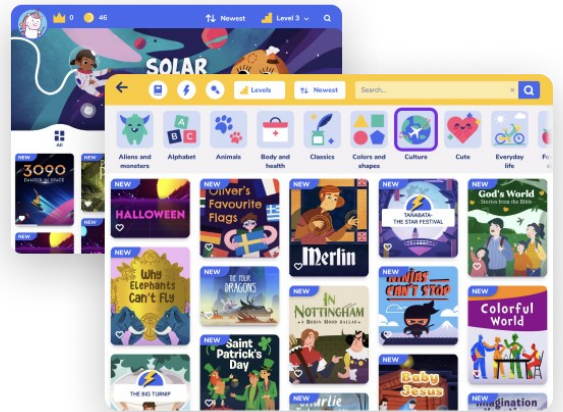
0 46 Newest Level 3

SOLAR

All

NEW
3090

Levels Newest Search...

Aliens and monsters
Alphabet
Animals
Body and health
Classics
Colors and shapes
Culture
Cute
Everyday life

NEW
HALLOWEEN

NEW
Oliver's Favourite Flags

NEW
Merlin

NEW
TANABATA THE STAR FESTIVAL

NEW
God's World
Stories from the Bible

NEW
Why Elephants Can't Fly

NEW
THE FOUR DRAGONS

NEW
IN NOTTINGHAM

NEW
NINJAS CAN'T STOP

NEW
Colorful World

NEW
THE BIG TURNIP

NEW
Saint Patrick's Day

NEW

Baby Jesus

Imagination